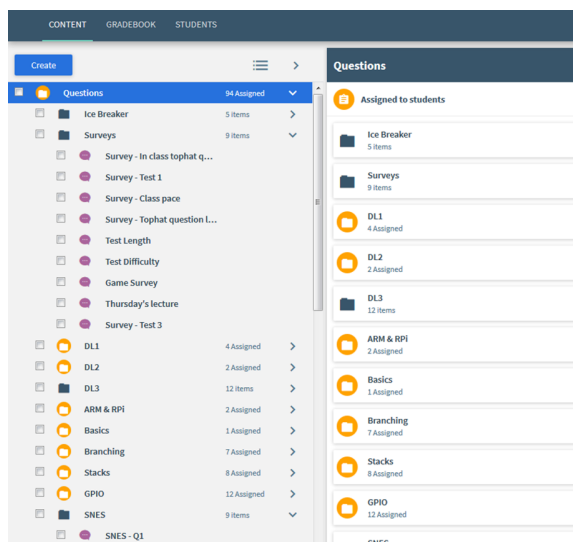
CONTENT GRADEBOOK STUDENTS

Create

Questions 94 Assigned

Ice Breaker 5 items

Surveys 9 items

Survey - In class tophat q...

Survey - Test 1

Survey - Class pace

Survey - Tophat question l...

Test Length

Test Difficulty

Game Survey

Thursday's lecture

Survey - Test 3

DL1 4 Assigned

DL2 2 Assigned

DL3 12 items

ARM & RPi 2 Assigned

Basics 1 Assigned

Branching 7 Assigned

Stacks 8 Assigned

GPIO 12 Assigned

SNES 9 items

SNES - Q1

Questions

Assigned to students

Ice Breaker
5 items

Surveys
9 items

DL1
4 Assigned

DL2
2 Assigned

DL3
12 items

ARM & RPi
2 Assigned

Basics
1 Assigned

Branching
7 Assigned

Stacks
8 Assigned

GPIO
12 Assigned

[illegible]